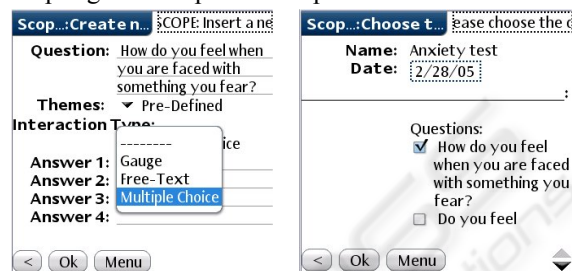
Scop...:Create n... SCOPE: Insert a ne

Question: How do you feel when you are faced with something you fear?

Themes: ▾ Pre-Defined

Interaction Type:

--------
Gauge
Free-Text
Multiple Choice

ice

Answer 1:
Answer 2:
Answer 3:
Answer 4:

< Ok Menu

Scop...:Choose t... ease choose the c

Name: Anxiety test
Date: 2/28/05

Questions:
☑ How do you feel when you are faced with something you fear?
☐ Do you feel

< Ok Menu